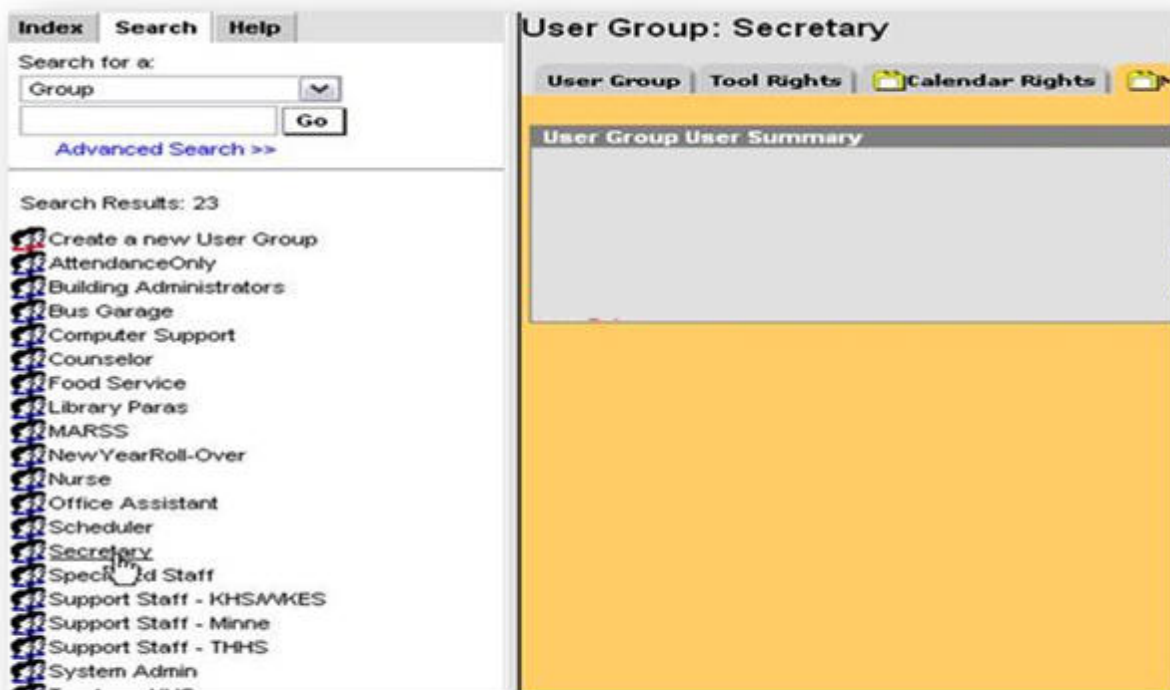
Index | Search | Help

Search for a:
Group
Go
Advanced Search >>

Search Results: 23

Create a new User Group
AttendanceOnly
Building Administrators
Bus Garage
Computer Support
Counselor
Food Service
Library Paras
MARSS
NewYearRoll-Over
Nurse
Office Assistant
Scheduler
Secretary
Spec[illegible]d Staff
Support Staff - KHS/WKES
Support Staff - Minne
Support Staff - THHS
System Admin
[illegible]

User Group: Secretary

User Group | Tool Rights | Calendar Rights | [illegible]

User Group User Summary